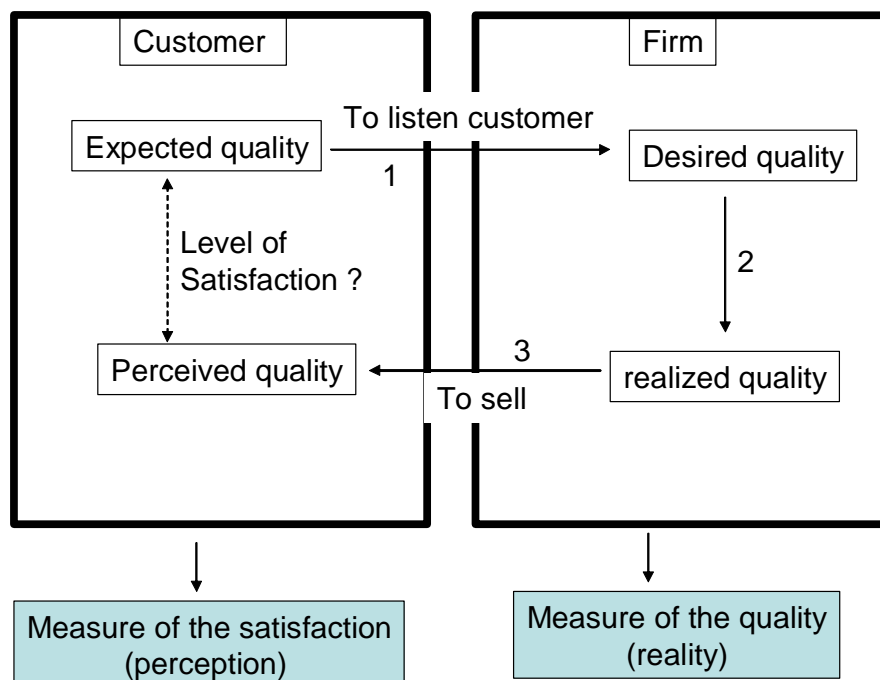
Customer

Firm

To listen customer

Expected quality

1

Desired quality

Level of Satisfaction ?

2

3

Perceived quality

realized quality

To sell

Measure of the satisfaction (perception)

Measure of the quality (reality)